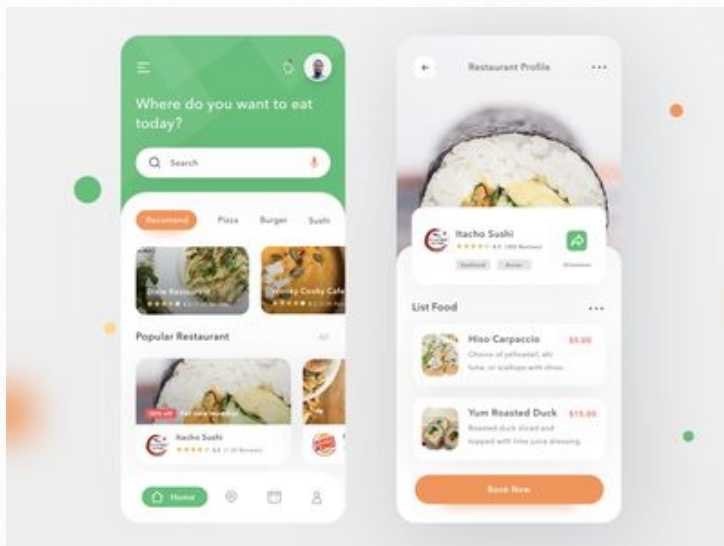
Where do you want to eat today?

Search

Recommend Pizza Burger Sushi

Dixie Restaurant

Wonky Cocky Cafe

Popular Restaurant

All

50% off

Itacho Sushi

4.6 (120 Reviews)

Home

Restaurant Profile

Itacho Sushi

4.6 (180 Reviews)

Seafood Asian

Directions

List Food

Hiso Carpaccio $5.00

Choice of yellowtail, ahi tuna, or scallops with shiso.

Yum Roasted Duck $15.00

Roasted duck sliced and topped with lime juice dressing.

Book Now